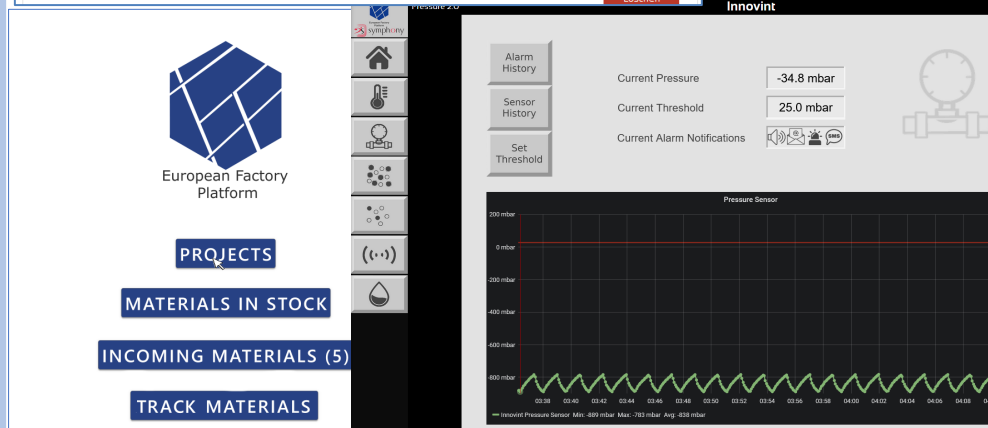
Löschen

European Factory Platform

PROJECTS

MATERIALS IN STOCK

INCOMING MATERIALS (5)

TRACK MATERIALS

symphony

Pressure 2.0

Innovint

Alarm History

Sensor History

Set Threshold

Current Pressure -34.8 mbar

Current Threshold 25.0 mbar

Current Alarm Notifications

SMS

Pressure Sensor

200 mbar
0 mbar
-200 mbar
-400 mbar
-600 mbar
-800 mbar

03:38 03:40 03:42 03:44 03:46 03:48 03:50 03:52 03:54 03:56 03:58 04:00 04:02 04:04 04:06 04:08

Innovint Pressure Sensor Min: -889 mbar Max: -783 mbar Avg: -838 mbar